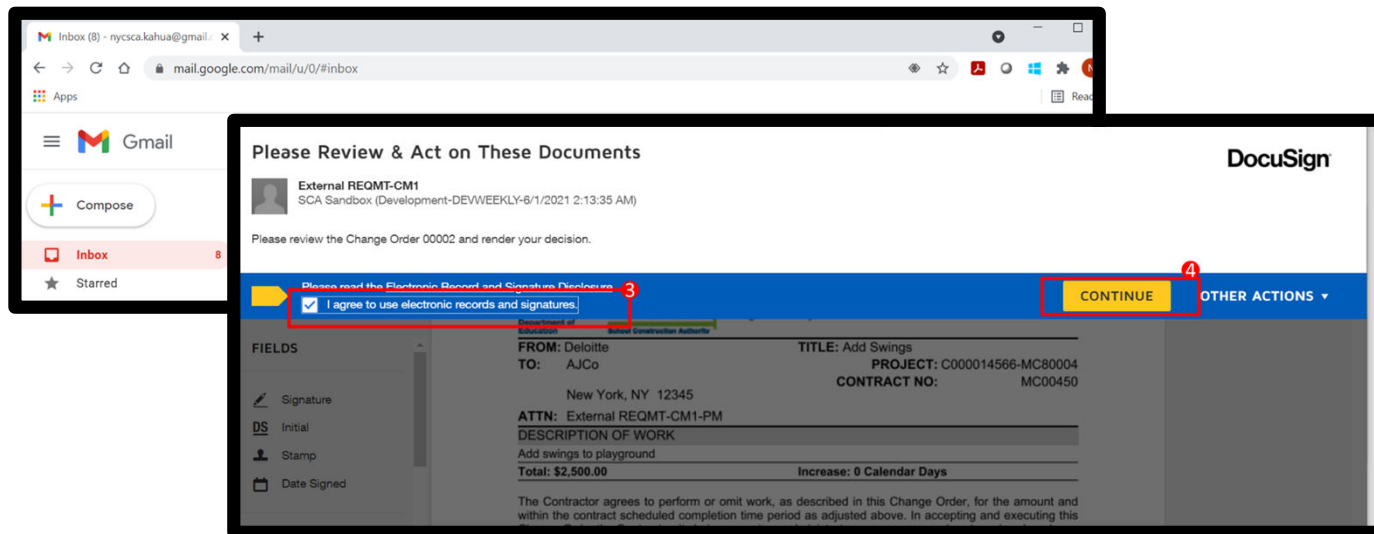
Inbox (8) - nycsca.kahua@gmail.c ×
+
mail.google.com/mail/u/0/#inbox
Apps
Read

Gmail
Compose
Inbox 8
Starred

Please Review & Act on These Documents
DocuSign
External REQMT-CM1
SCA Sandbox (Development-DEVWEEKLY-6/1/2021 2:13:35 AM)

Please review the Change Order 00002 and render your decision.

Please read the Electronic Record and Signature Disclosure.
I agree to use electronic records and signatures.
3
4
CONTINUE
OTHER ACTIONS ▾

Department of Education
School Construction Authority

FIELDS
Signature
Initial
Stamp
Date Signed

FROM: Deloitte
TITLE: Add Swings
TO: AJCo
PROJECT: C000014566-MC80004
CONTRACT NO: MC00450
New York, NY 12345
ATTN: External REQMT-CM1-PM
DESCRIPTION OF WORK
Add swings to playground
Total: $2,500.00
Increase: 0 Calendar Days

The Contractor agrees to perform or omit work, as described in this Change Order, for the amount and within the contract scheduled completion time period as adjusted above. In accepting and executing this